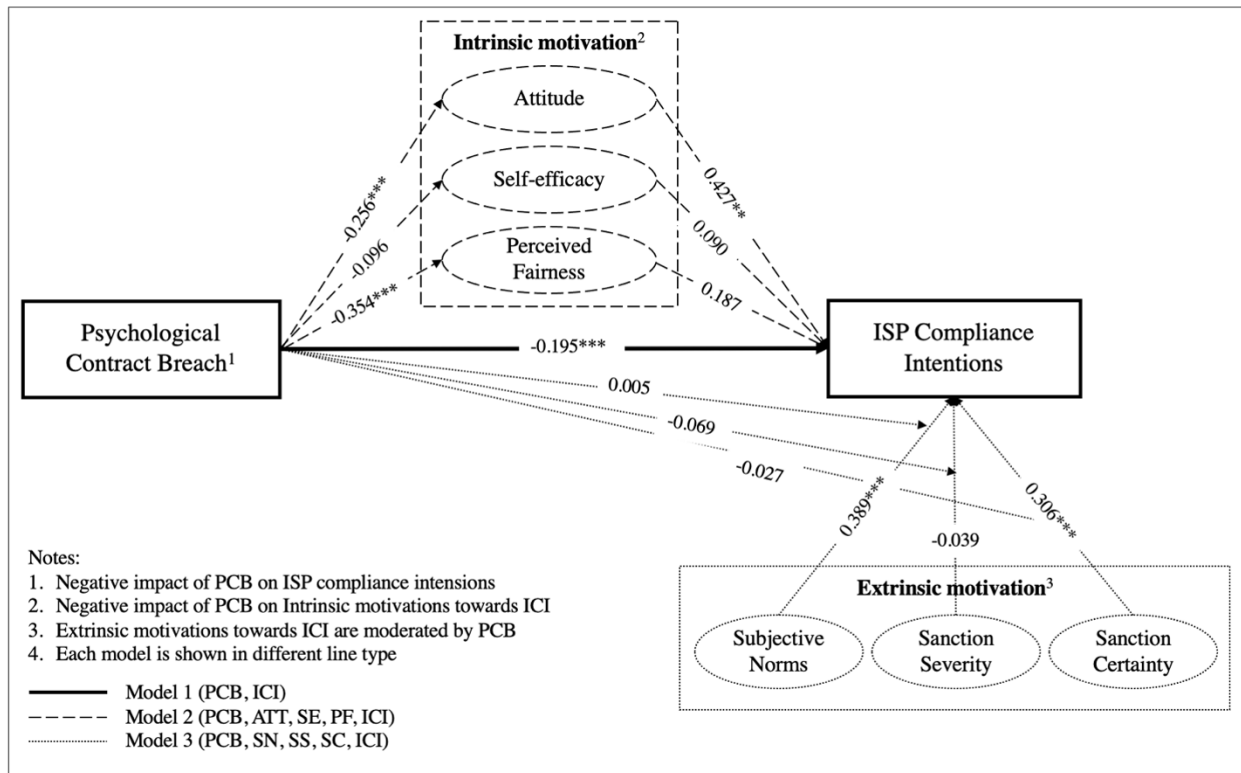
Intrinsic motivation$^2$

Attitude

Self-efficacy

Perceived Fairness

-0.256***

-0.096

-0.354***

0.427**

0.090

0.187

Psychological Contract Breach$^1$

-0.195***

ISP Compliance Intentions

0.005

-0.069

-0.027

0.389***

-0.039

0.306***

Extrinsic motivation$^3$

Subjective Norms

Sanction Severity

Sanction Certainty

Notes:
1. Negative impact of PCB on ISP compliance intensions
2. Negative impact of PCB on Intrinsic motivations towards ICI
3. Extrinsic motivations towards ICI are moderated by PCB
4. Each model is shown in different line type

Model 1 (PCB, ICI)
Model 2 (PCB, ATT, SE, PF, ICI)
Model 3 (PCB, SN, SS, SC, ICI)